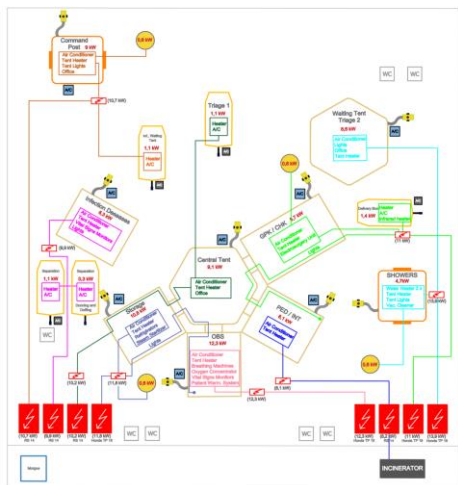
Command Post 9 kW
Air Conditioner
Tent Heater
Tent Lights
Office

0,8 kW

WC WC

(10,7 kW)

Triage 1
1,1 kW
Heater
A/C

Waiting Tent
Triage 2
8,8 kW
Air Conditioner
Lights
Office
Tent Heater

Heater
A/C

0,6 kW

Infection Diseases
8,3 kW
Air Conditioner
Tent Heater
Vital Signs Monitors
Lights

GYN / CHK 6,7 kW
Air Conditioner
Tent Heater
Lights

Delivery Box
1,4 kW
Heater
A/C

(11 kW)

(8,9 kW)

Central Tent
8,1 kW
Air Conditioner
Tent Heater
Office

SHOWERS
4,7kW
Water Heater
Tent Heater
Tent Lights
Vent

Isolation
1,1 kW
Heater
A/C

Isolation
0,3 kW
Heater
A/C

Morgue
10,5 kW
Air Conditioner
Tent Heater
Lights

PED / INT
Air Conditioner
Tent Heater

WC

OBS
12,5 kW
Air Conditioner
Tent Heater
Breathing Machines
Oxygen Concentrator
Vital Signs Monitors
Patient Warm. System

(10,2 kW)
(11,8 kW)
0,8 kW
(12,9 kW)
(8,1 kW)
(13,6 kW)
3,8 kW

(10,7 kW)
(8,9 kW)
(10,2 kW)
(11,8 kW)

WC WC

WC WC

(12,9 kW)
(8,1 kW)
(11 kW)
(13,6 kW)

INCINERATOR